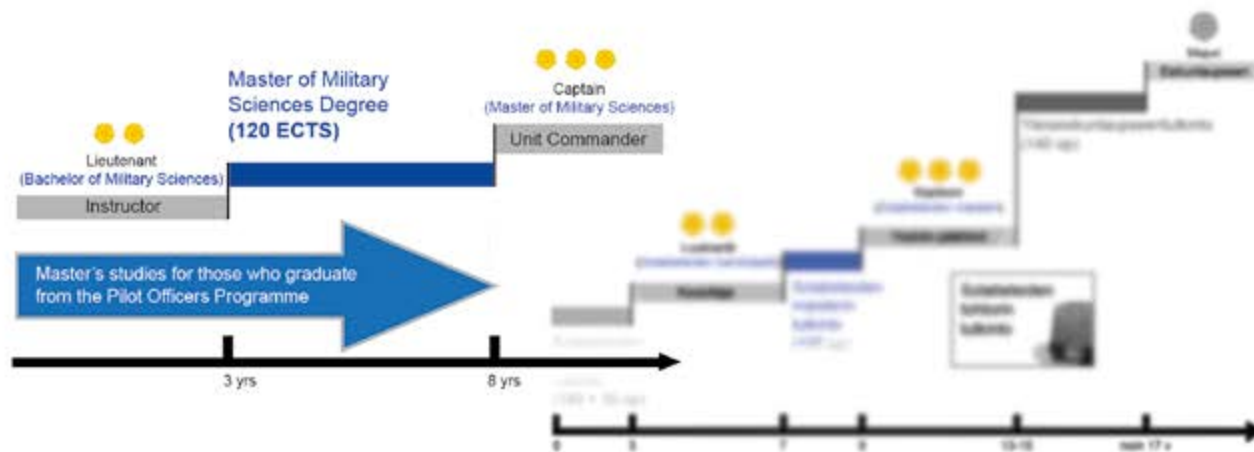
Master of Military Sciences Degree
(120 ECTS)

Captain
(Master of Military Sciences)

Unit Commander

Lieutenant
(Bachelor of Military Sciences)

Instructor

Master's studies for those who graduate from the Pilot Officers Programme

3 yrs

8 yrs

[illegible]